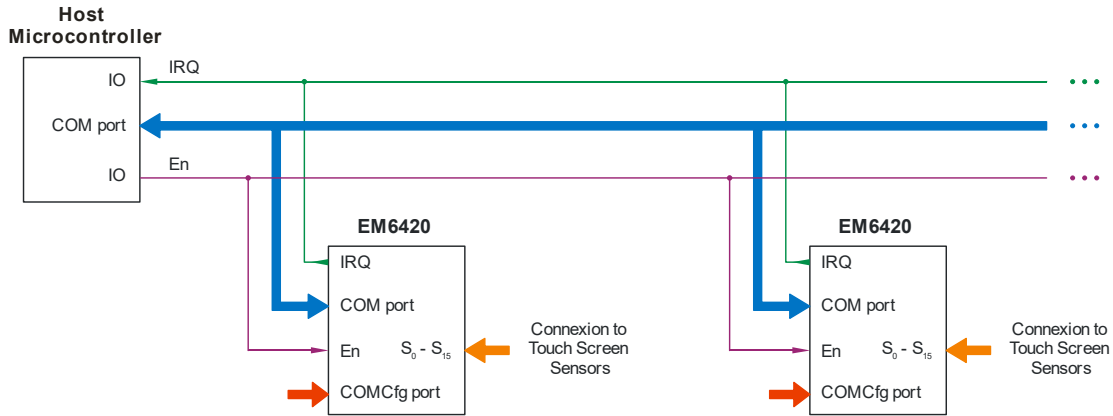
Host Microcontroller

IO
COM port
IO

IRQ
En

EM6420
IRQ
COM port
En
$S_0$ - $S_{15}$
COMCfg port

Connexion to Touch Screen Sensors

EM6420
IRQ
COM port
En
$S_0$ - $S_{15}$
COMCfg port

Connexion to Touch Screen Sensors